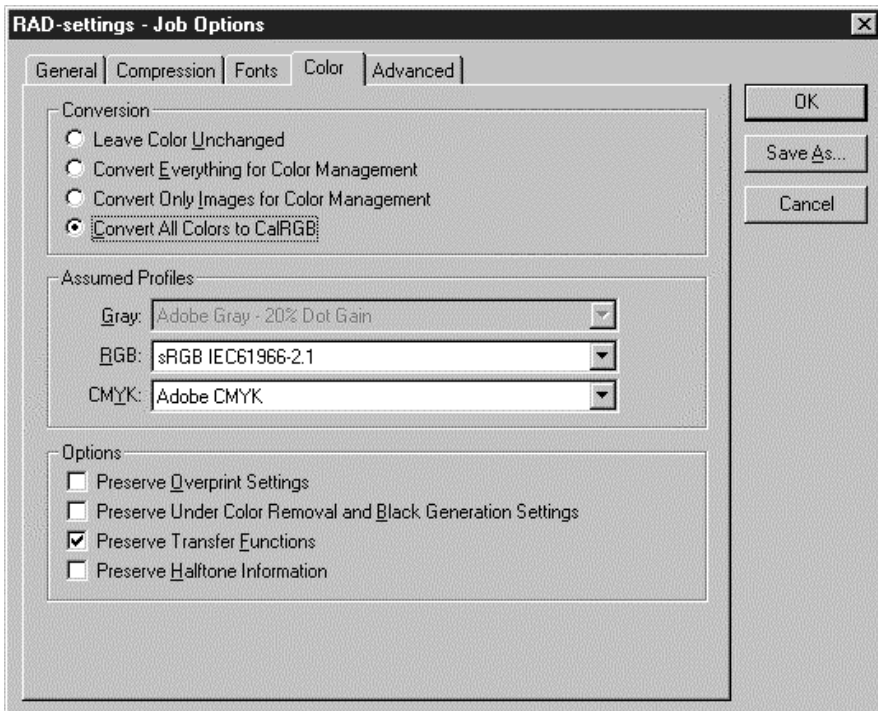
RAD-settings - Job Options

General | Compression | Fonts | Color | Advanced

Conversion
Leave Color Unchanged
Convert Everything for Color Management
Convert Only Images for Color Management
Convert All Colors to CalRGB

Assumed Profiles
Gray: Adobe Gray - 20% Dot Gain
RGB: sRGB IEC61966-2.1
CMYK: Adobe CMYK

Options
Preserve Overprint Settings
Preserve Under Color Removal and Black Generation Settings
Preserve Transfer Functions
Preserve Halftone Information

OK
Save As...
Cancel